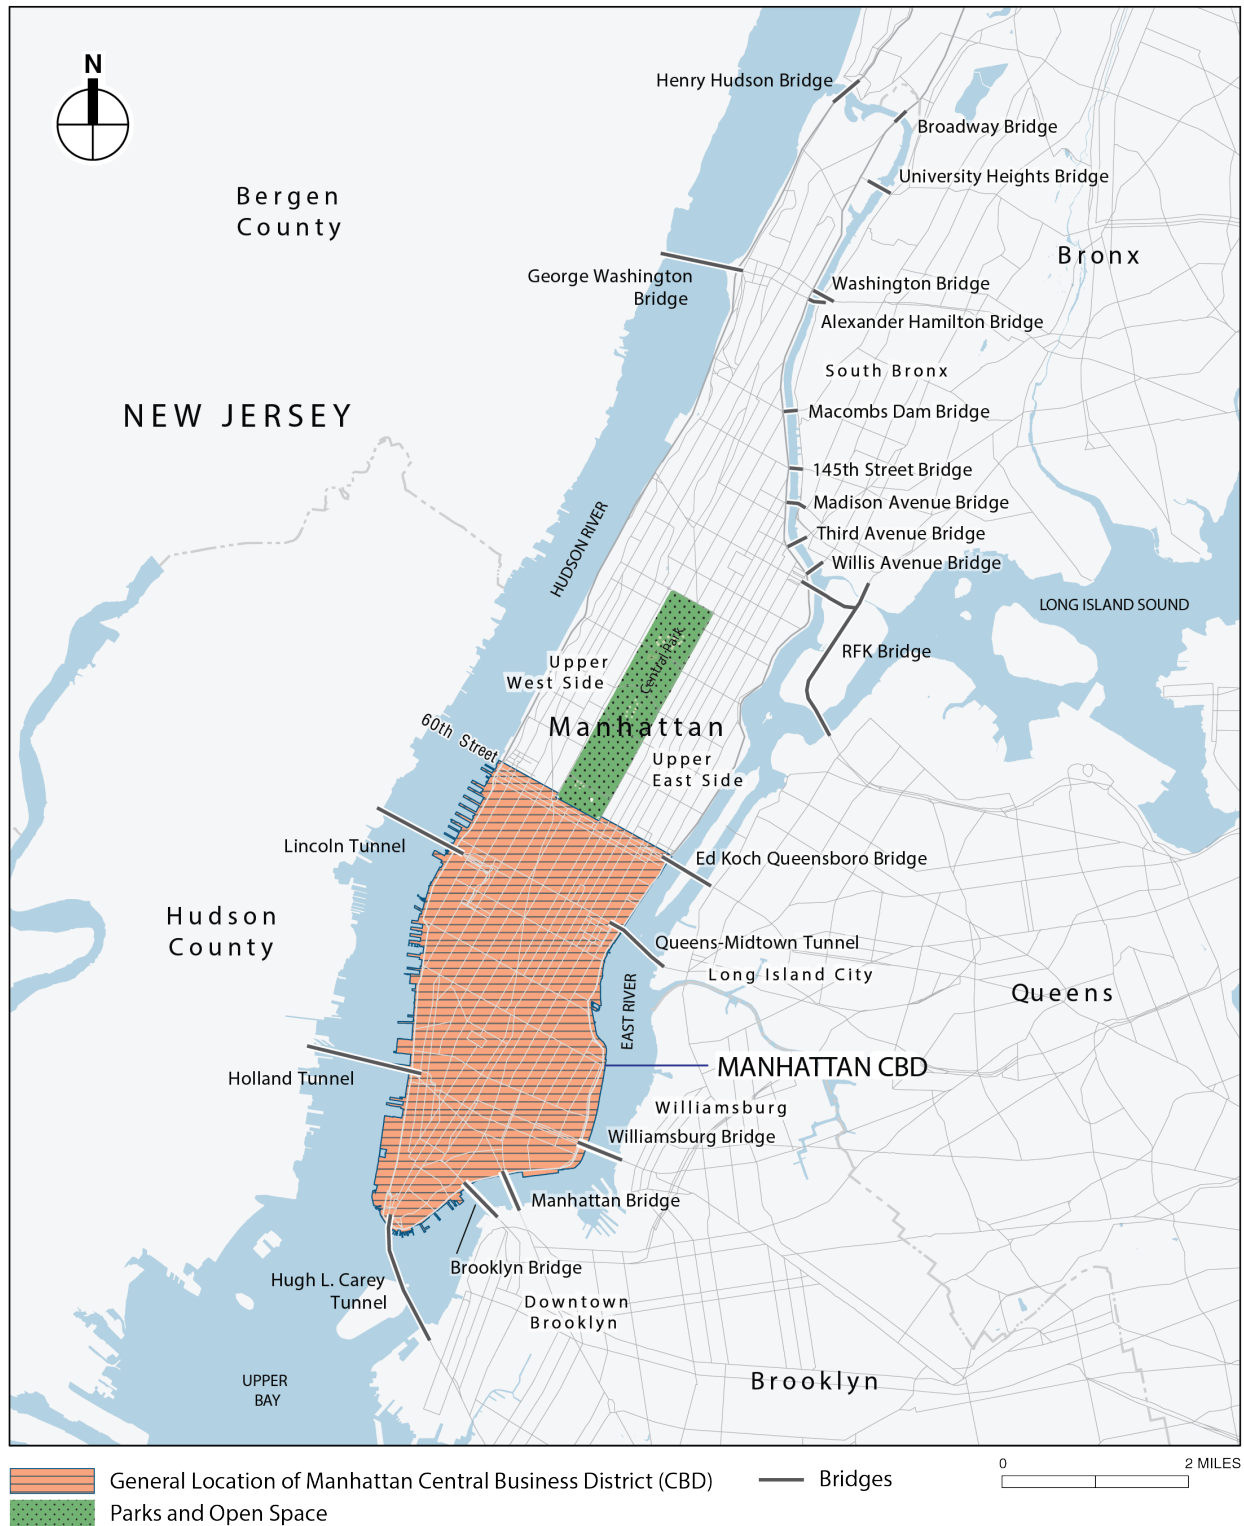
N

Henry Hudson Bridge

Broadway Bridge

University Heights Bridge

Bergen County

Bronx

George Washington Bridge

Washington Bridge

Alexander Hamilton Bridge

South Bronx

NEW JERSEY

Macombs Dam Bridge

145th Street Bridge

Madison Avenue Bridge

Third Avenue Bridge

Willis Avenue Bridge

HUDSON RIVER

LONG ISLAND SOUND

RFK Bridge

Central Park

Upper West Side

Manhattan

60th Street

Upper East Side

Lincoln Tunnel

Ed Koch Queensboro Bridge

Hudson County

Queens-Midtown Tunnel

Long Island City

Queens

EAST RIVER

MANHATTAN CBD

Holland Tunnel

Williamsburg

Williamsburg Bridge

Manhattan Bridge

Brooklyn Bridge

Hugh L. Carey Tunnel

Downtown Brooklyn

UPPER BAY

Brooklyn

General Location of Manhattan Central Business District (CBD)

Parks and Open Space

Bridges

0 2 MILES